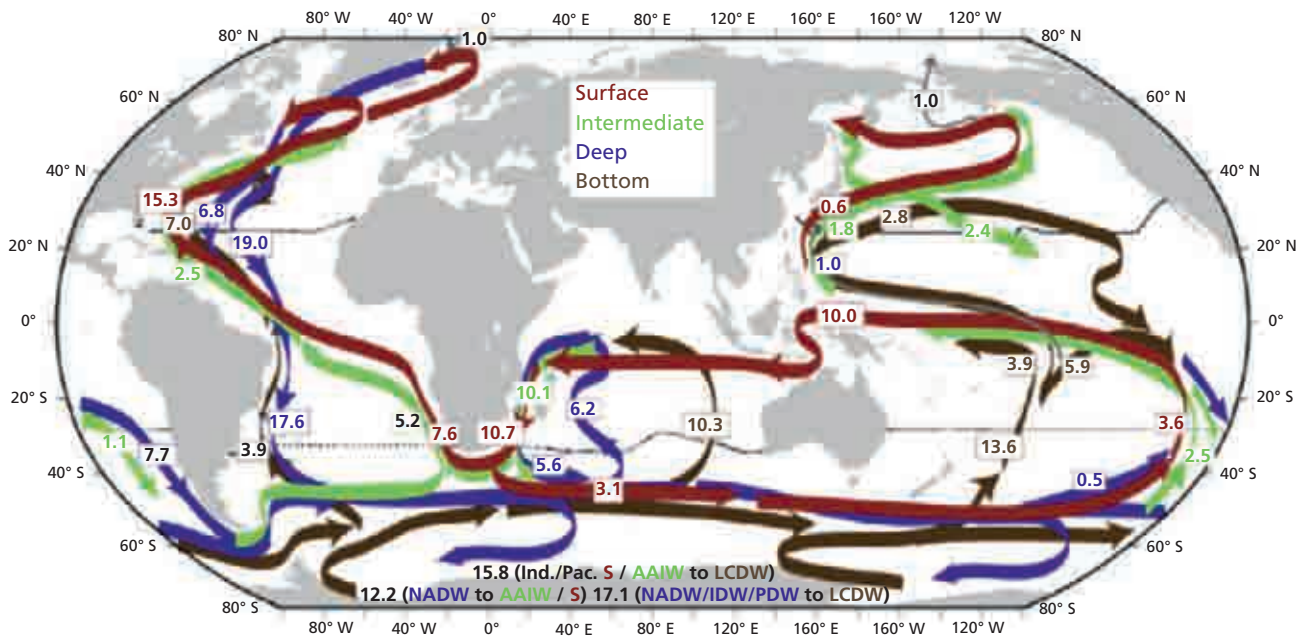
80° W 40° W 0° 40° E 80° E 120° E 160° E 160° W 120° W

80° N
60° N
40° N
20° N
0°
20° S
40° S
60° S
80° S

80° N
60° N
40° N
20° N
0°
20° S
40° S
60° S
80° S

Surface
Intermediate
Deep
Bottom

1.0
1.0
15.3
7.0
6.8
19.0
2.5
0.6
2.8
1.8
2.4
1.0
10.0
3.9
5.9
10.1
6.2
10.3
17.6
5.2
7.6
10.7
3.6
1.1
7.7
3.9
5.6
13.6
2.5
3.1
0.5

15.8 (Ind./Pac. S / AAIW to LCDW)
12.2 (NADW to AAIW / S) 17.1 (NADW/IDW/PDW to LCDW)

80° W 40° W 0° 40° E 80° E 120° E 160° E 160° W 120° W